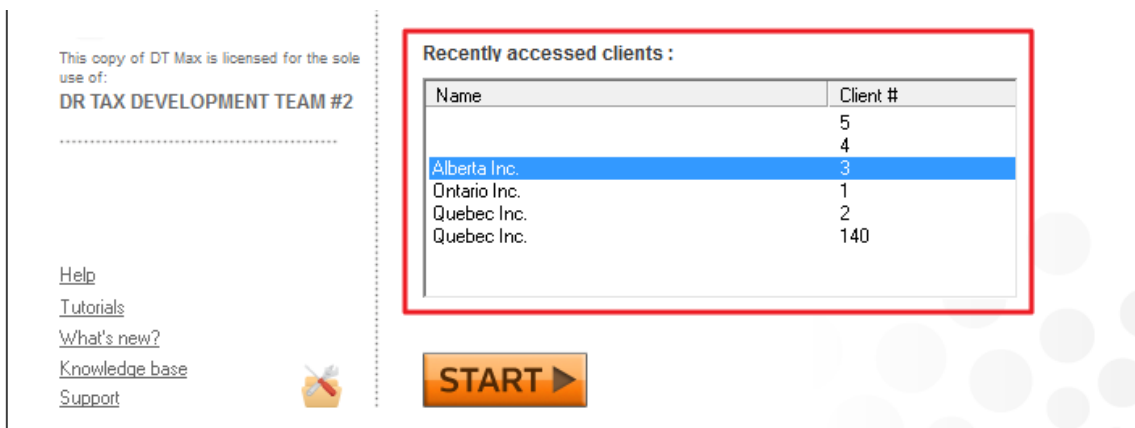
This copy of DT Max is licensed for the sole use of:
DR TAX DEVELOPMENT TEAM #2

Help
Tutorials
What's new?
Knowledge base
Support

Recently accessed clients :

| Name | Client # |
|---|---|
| | 5 |
| | 4 |
| Alberta Inc. | 3 |
| Ontario Inc. | 1 |
| Quebec Inc. | 2 |
| Quebec Inc. | 140 |

START